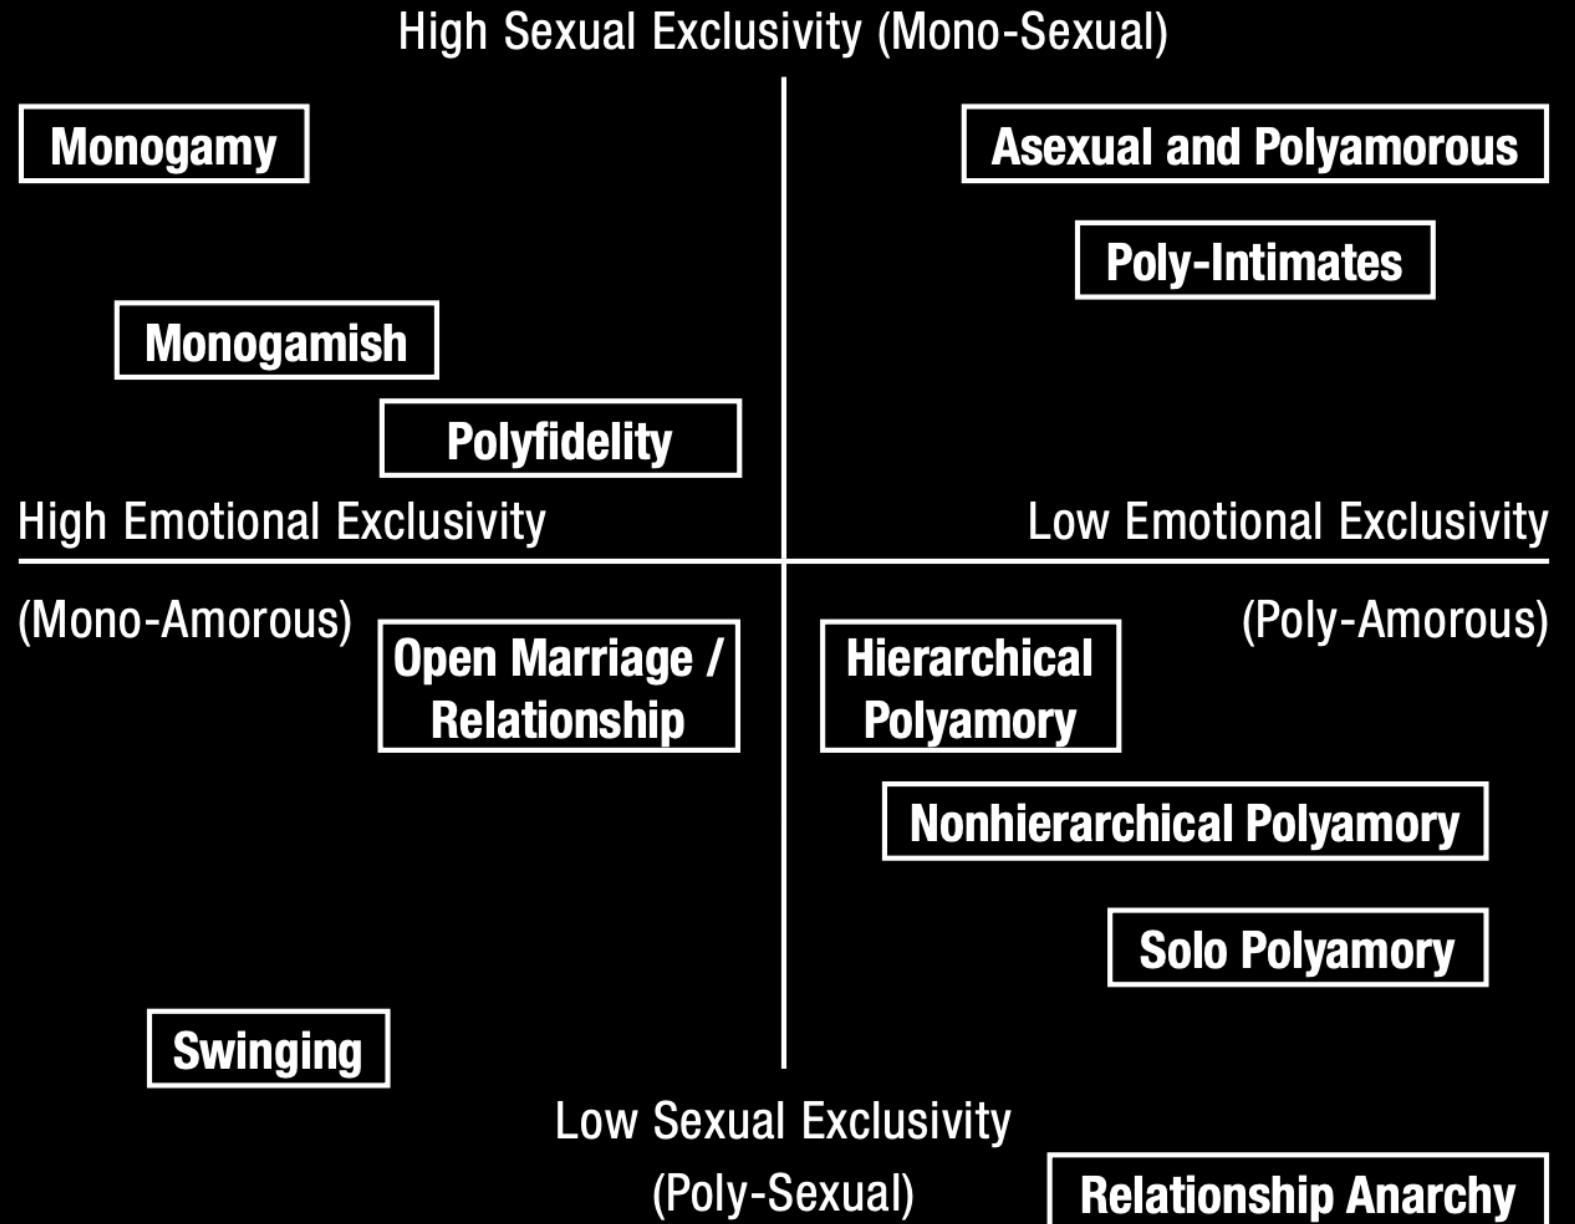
High Sexual Exclusivity (Mono-Sexual)

Monogamy

Asexual and Polyamorous

Poly-Intimates

Monogamish

Polyfidelity

High Emotional Exclusivity

Low Emotional Exclusivity

(Mono-Amorous)

Open Marriage / Relationship

Hierarchical Polyamory

(Poly-Amorous)

Nonhierarchical Polyamory

Solo Polyamory

Swinging

Low Sexual Exclusivity
(Poly-Sexual)

Relationship Anarchy